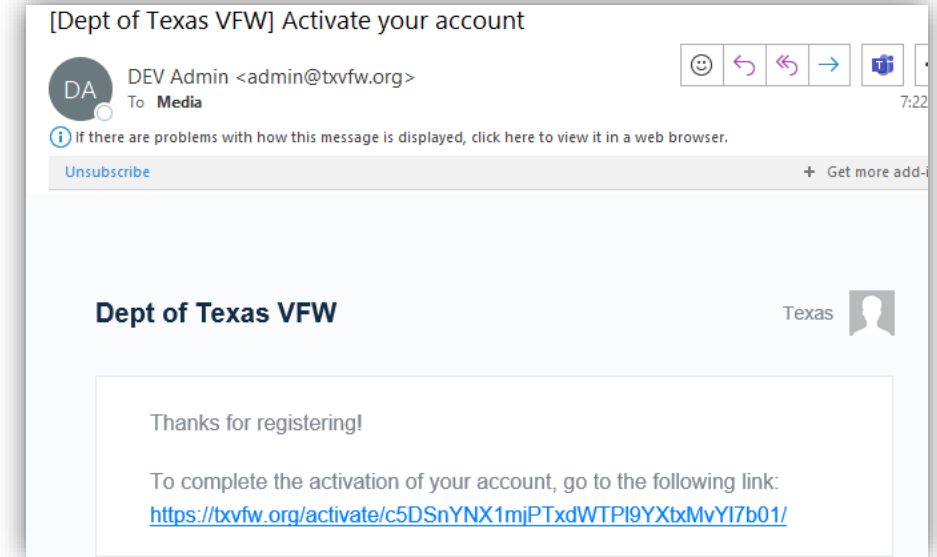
[Dept of Texas VFW] Activate your account

DA

DEV Admin <admin@txvfw.org>

To Media

7:22

If there are problems with how this message is displayed, click here to view it in a web browser.

Unsubscribe

+ Get more add-i

Dept of Texas VFW

Texas

Thanks for registering!

To complete the activation of your account, go to the following link:
https://txvfw.org/activate/c5DSnYNX1mjPTxdWTPl9YXtxMvYl7b01/